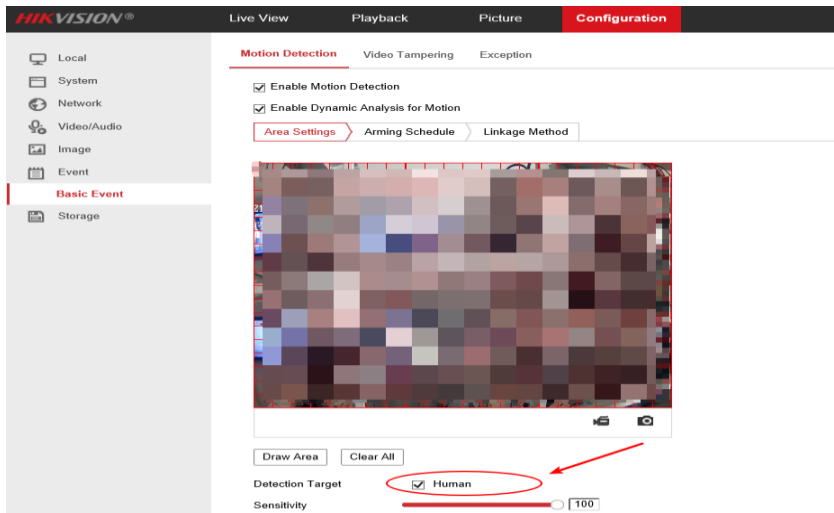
HIKVISION®

Live View
Playback
Picture
Configuration

Local
System
Network
Video/Audio
Image
Event
Basic Event
Storage

Motion Detection
Video Tampering
Exception

Enable Motion Detection
Enable Dynamic Analysis for Motion

Area Settings
Arming Schedule
Linkage Method

Draw Area
Clear All

Detection Target
Human

Sensitivity
100